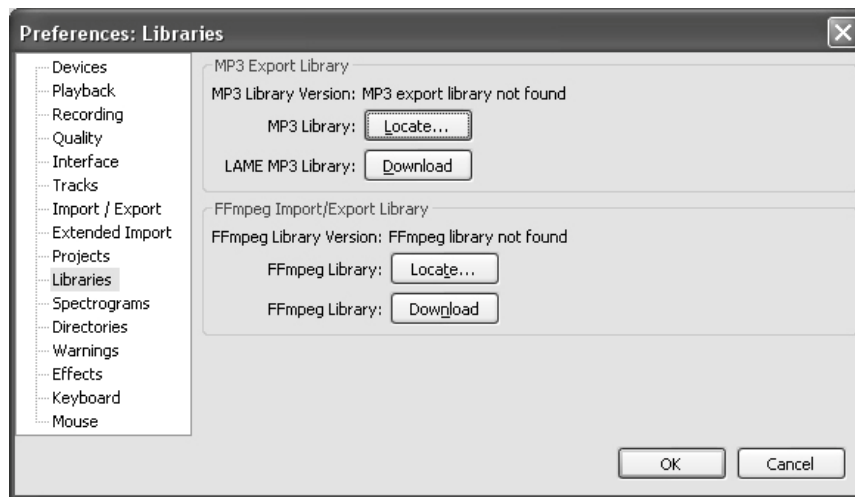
Preferences: Libraries

Devices
Playback
Recording
Quality
Interface
Tracks
Import / Export
Extended Import
Projects
Libraries
Spectrograms
Directories
Warnings
Effects
Keyboard
Mouse

MP3 Export Library

MP3 Library Version: MP3 export library not found

MP3 Library: Locate...

LAME MP3 Library: Download

FFmpeg Import/Export Library

FFmpeg Library Version: FFmpeg library not found

FFmpeg Library: Locate...

FFmpeg Library: Download

OK Cancel